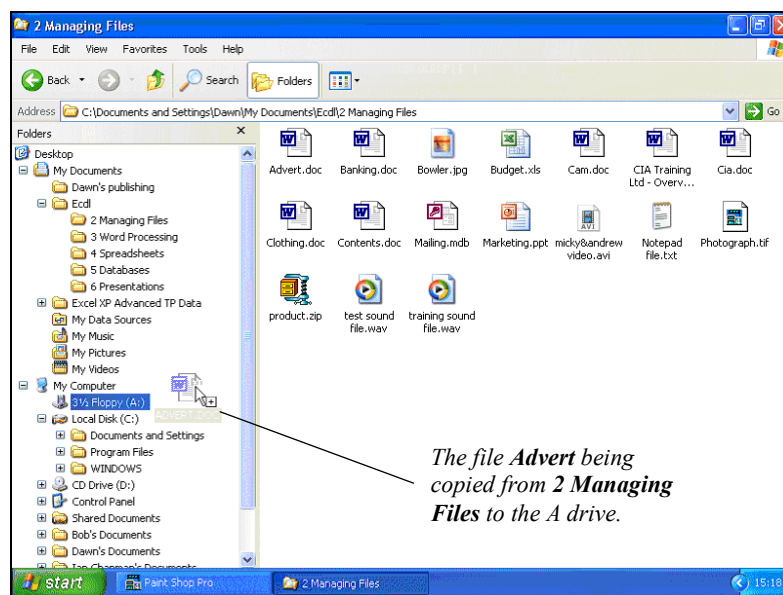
2 Managing Files

File Edit View Favorites Tools Help

Back Search Folders

Address C:\Documents and Settings\Dawn\My Documents\Ecdl\2 Managing Files Go

Folders ×

Desktop
My Documents
Dawn's publishing
Ecdl
2 Managing Files
3 Word Processing
4 Spreadsheets
5 Databases
6 Presentations
Excel XP Advanced TP Data
My Data Sources
My Music
My Pictures
My Videos
My Computer
3½ Floppy (A:)
Local Disk (C:)
Documents and Settings
Program Files
WINDOWS
CD Drive (D:)
Control Panel
Shared Documents
Bob's Documents
Dawn's Documents
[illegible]

ADVERT.DOC

Advert.doc
Banking.doc
Bowler.jpg
Budget.xls
Cam.doc
CIA Training Ltd - Overv...
Cia.doc
Clothing.doc
Contents.doc
Mailing.mdb
Marketing.ppt
micky&andrew video.avi
Notepad file.txt
Photograph.tif
product.zip
test sound file.wav
training sound file.wav

*The file **Advert** being copied from **2 Managing Files** to the A drive.*

start Paint Shop Pro 2 Managing Files 15:18